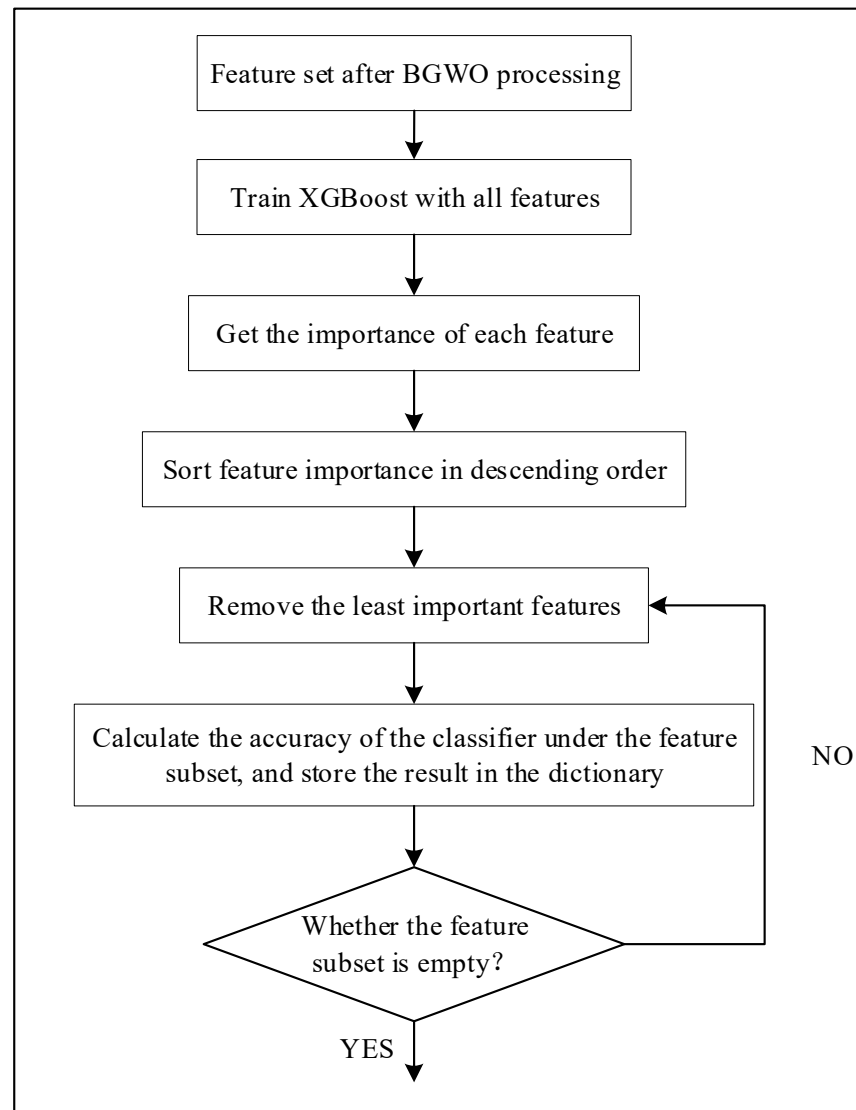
Feature set after BGWO processing

Train XGBoost with all features

Get the importance of each feature

Sort feature importance in descending order

Remove the least important features

Calculate the accuracy of the classifier under the feature subset, and store the result in the dictionary

NO

Whether the feature subset is empty?

YES